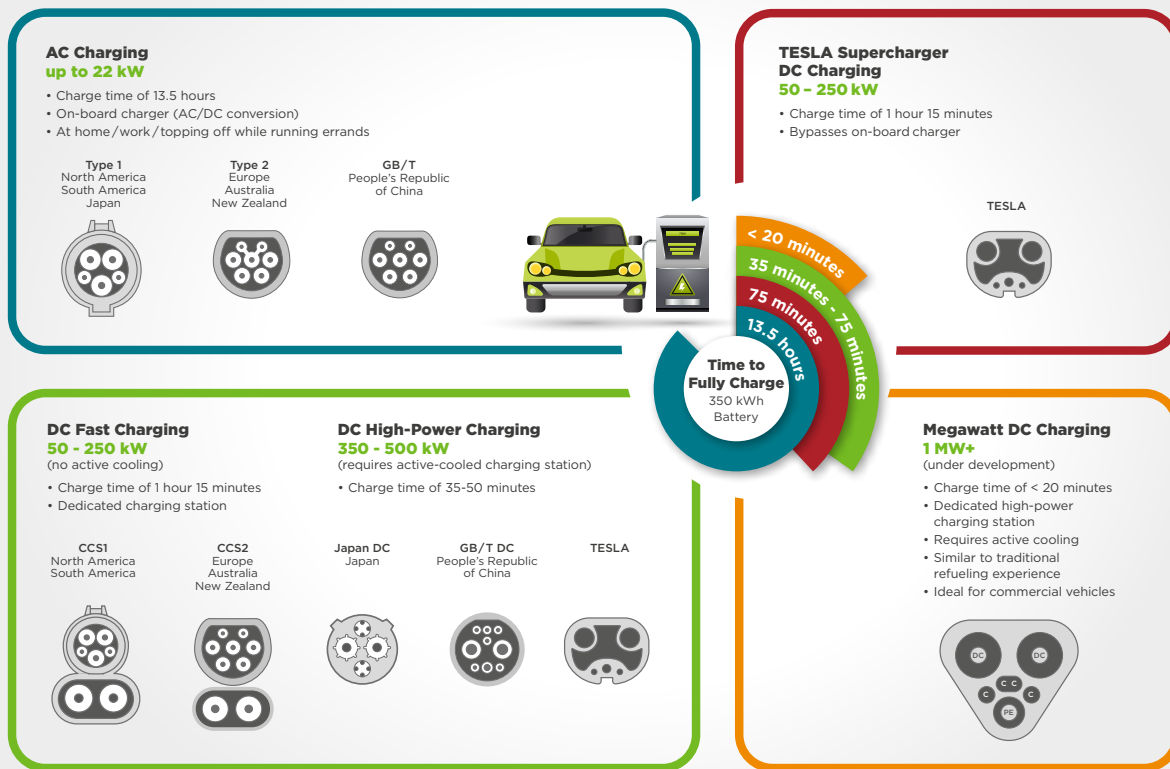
AC Charging
up to 22 kW
• Charge time of 13.5 hours
• On-board charger (AC/DC conversion)
• At home / work / topping off while running errands

Type 1
North America
South America
Japan

Type 2
Europe
Australia
New Zealand

GB/T
People's Republic of China

TESLA Supercharger DC Charging
50 – 250 kW
• Charge time of 1 hour 15 minutes
• Bypasses on-board charger

TESLA

< 20 minutes
35 minutes - 75 minutes
75 minutes
13.5 hours

Time to Fully Charge
350 kWh Battery

DC Fast Charging
50 - 250 kW
(no active cooling)
• Charge time of 1 hour 15 minutes
• Dedicated charging station

DC High-Power Charging
350 - 500 kW
(requires active-cooled charging station)
• Charge time of 35-50 minutes

CCS1
North America
South America

CCS2
Europe
Australia
New Zealand

Japan DC
Japan

GB/T DC
People's Republic of China

TESLA

Megawatt DC Charging
1 MW+
(under development)
• Charge time of < 20 minutes
• Dedicated high-power charging station
• Requires active cooling
• Similar to traditional refueling experience
• Ideal for commercial vehicles

DC
DC
C
C
C
C
PE